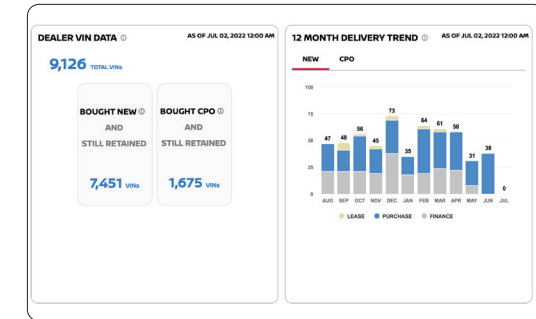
DEALER VIN DATA ⓘ

AS OF JUL 02, 2022 12:00 AM

9,126 TOTAL VINs

BOUGHT NEW ⓘ
AND
STILL RETAINED

7,451 VINs

BOUGHT CPO ⓘ
AND
STILL RETAINED

1,675 VINs

12 MONTH DELIVERY TREND ⓘ

AS OF JUL 02, 2022 12:00 AM

NEW CPO

100
75
50
25
0

47 48 56 45 73 35 64 61 58 31 38 0

AUG SEP OCT NOV DEC JAN FEB MAR APR MAY JUN JUL

LEASE PURCHASE FINANCE